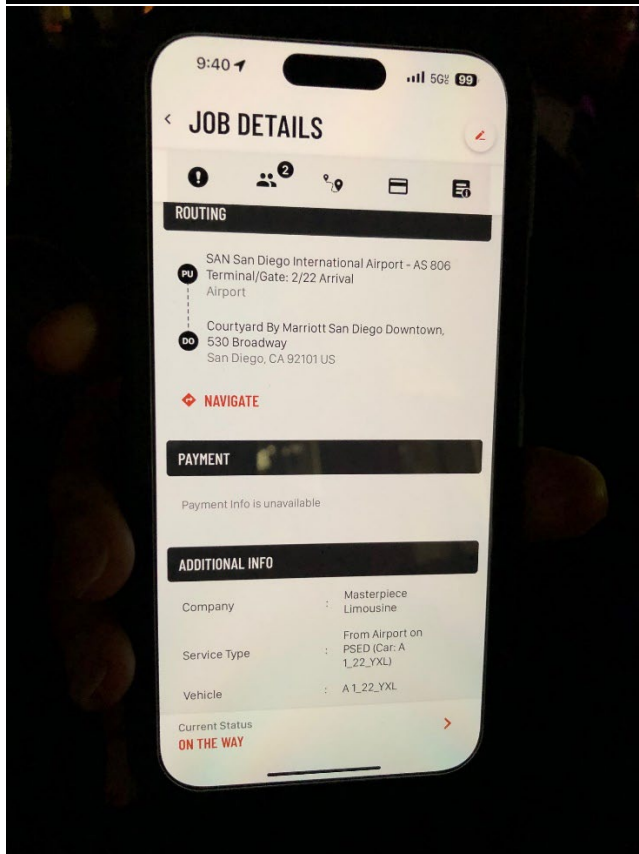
9:40

5G 99

JOB DETAILS

2

ROUTING

PU SAN San Diego International Airport - AS 806 Terminal/Gate: 2/22 Arrival
Airport

DO Courtyard By Marriott San Diego Downtown, 530 Broadway
San Diego, CA 92101 US

NAVIGATE

PAYMENT

Payment Info is unavailable

ADDITIONAL INFO

| Company | : | Masterpiece Limousine |
|---|---|---|
| Service Type | : | From Airport on PSED (Car: A 1_22_YXL) |
| Vehicle | : | A 1_22_YXL |

Current Status
ON THE WAY